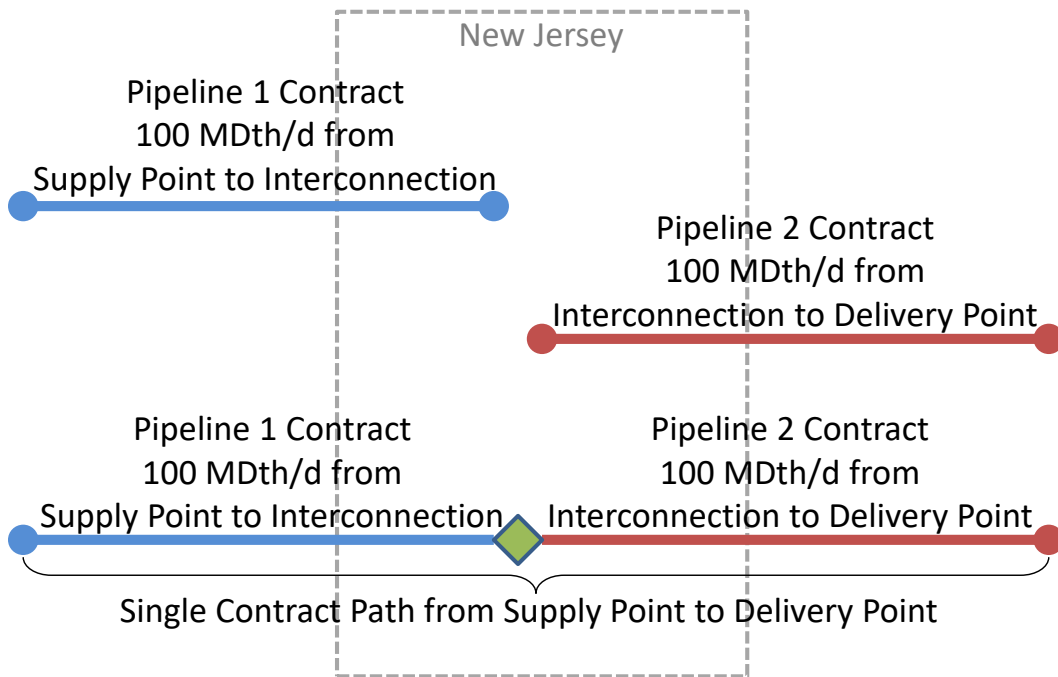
New Jersey

Pipeline 1 Contract
100 MDth/d from
Supply Point to Interconnection

Pipeline 2 Contract
100 MDth/d from
Interconnection to Delivery Point

Pipeline 1 Contract
100 MDth/d from
Supply Point to Interconnection

Pipeline 2 Contract
100 MDth/d from
Interconnection to Delivery Point

Single Contract Path from Supply Point to Delivery Point